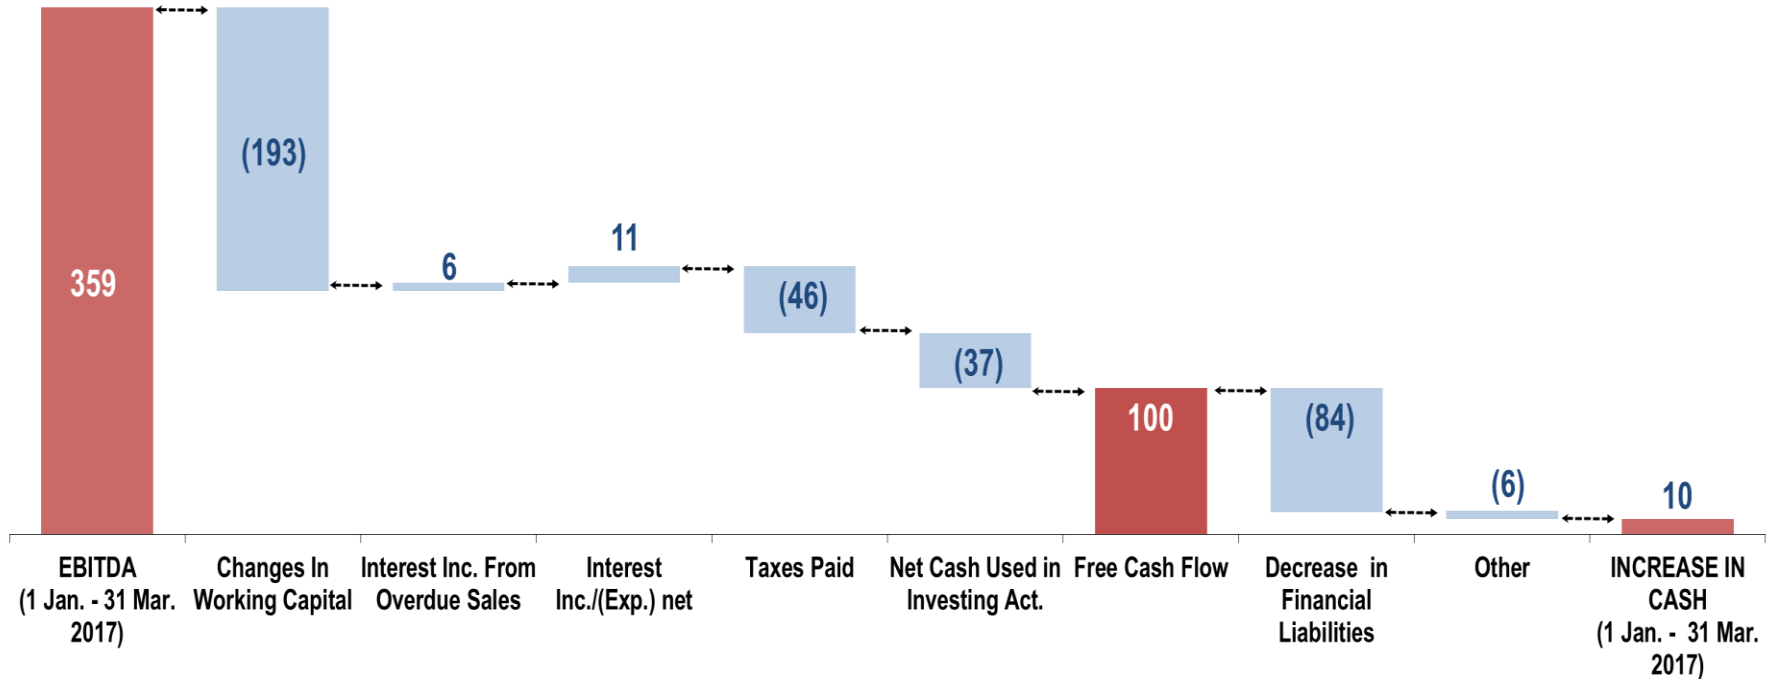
359

(193)

6

11

(46)

(37)

100

(84)

(6)

10

EBITDA (1 Jan. - 31 Mar. 2017)

Changes In Working Capital

Interest Inc. From Overdue Sales

Interest Inc./(Exp.) net

Taxes Paid

Net Cash Used in Investing Act.

Free Cash Flow

Decrease in Financial Liabilities

Other

INCREASE IN CASH (1 Jan. - 31 Mar. 2017)